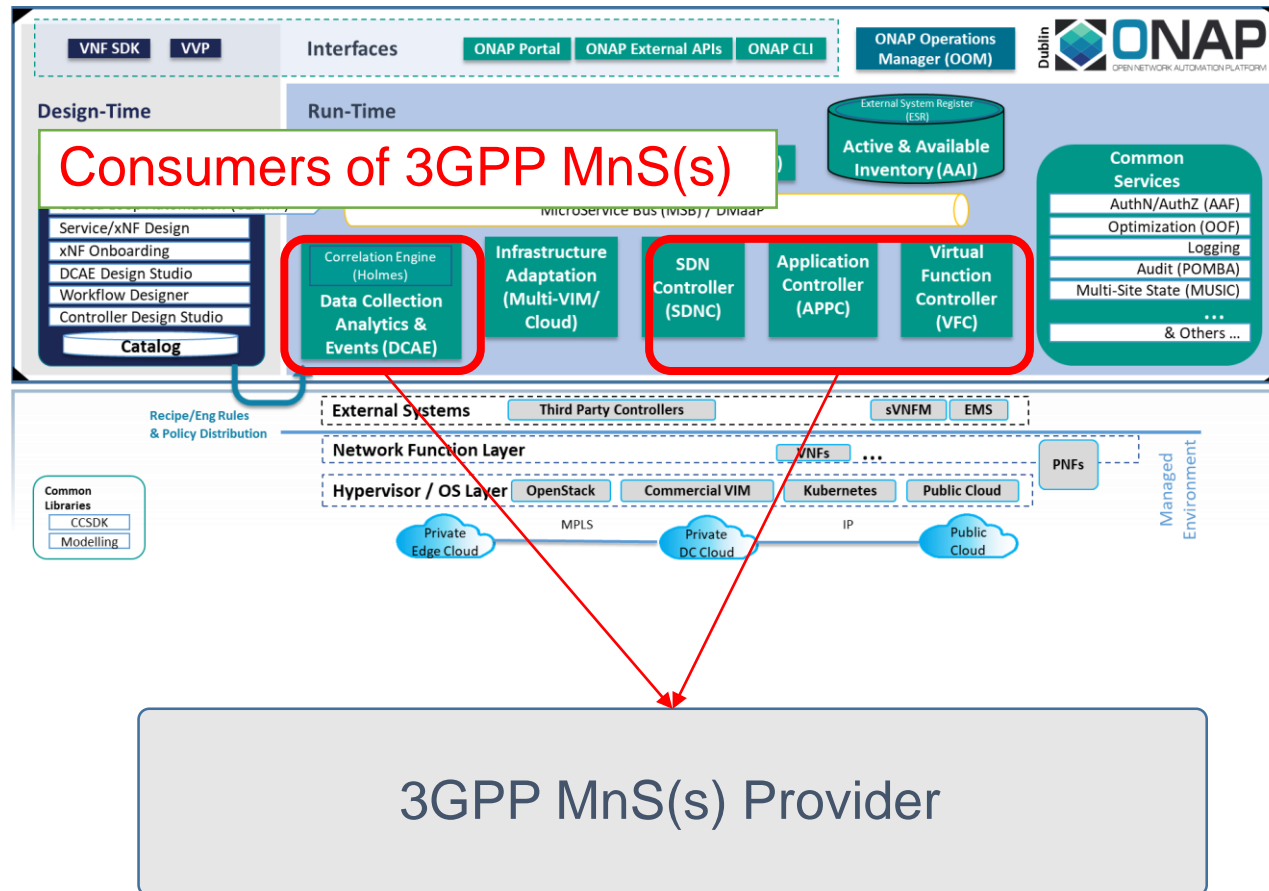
VNF SDK VVP

Interfaces

ONAP Portal ONAP External APIs ONAP CLI

ONAP Operations Manager (OOM)

Dublin ONAP OPEN NETWORK AUTOMATION PLATFORM

Design-Time

Run-Time

External System Register (ESR)

Active & Available Inventory (AAI)

Consumers of 3GPP MnS(s)

MicroService Bus (MSB) / DMaaP

Common Services

AuthN/AuthZ (AAF)

Optimization (OOF)

Logging

Audit (POMBA)

Multi-Site State (MUSIC)

...

& Others ...

Service/xNF Design

xNF Onboarding

DCAE Design Studio

Workflow Designer

Controller Design Studio

Catalog

Correlation Engine (Holmes)

Data Collection Analytics & Events (DCAE)

Infrastructure Adaptation (Multi-VIM/ Cloud)

SDN Controller (SDNC)

Application Controller (APPC)

Virtual Function Controller (VFC)

Recipe/Eng Rules & Policy Distribution

External Systems

Third Party Controllers

sVNFM

EMS

Network Function Layer

VNFs

...

PNFs

Hypervisor / OS Layer

OpenStack

Commercial VIM

Kubernetes

Public Cloud

Managed Environment

Common Libraries

CCSDK

Modelling

Private Edge Cloud

MPLS

Private DC Cloud

IP

Public Cloud

3GPP MnS(s) Provider